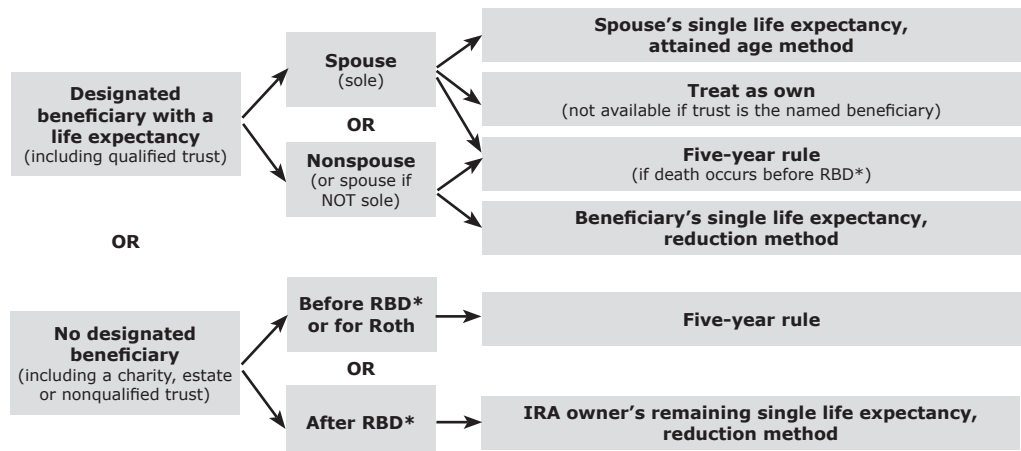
Designated beneficiary with a life expectancy
(including qualified trust)

Spouse
(sole)

OR

Nonspouse
(or spouse if NOT sole)

Spouse's single life expectancy, attained age method

Treat as own
(not available if trust is the named beneficiary)

Five-year rule
(if death occurs before RBD*)

Beneficiary's single life expectancy, reduction method

OR

No designated beneficiary
(including a charity, estate or nonqualified trust)

Before RBD* or for Roth

OR

After RBD*

Five-year rule

IRA owner's remaining single life expectancy, reduction method